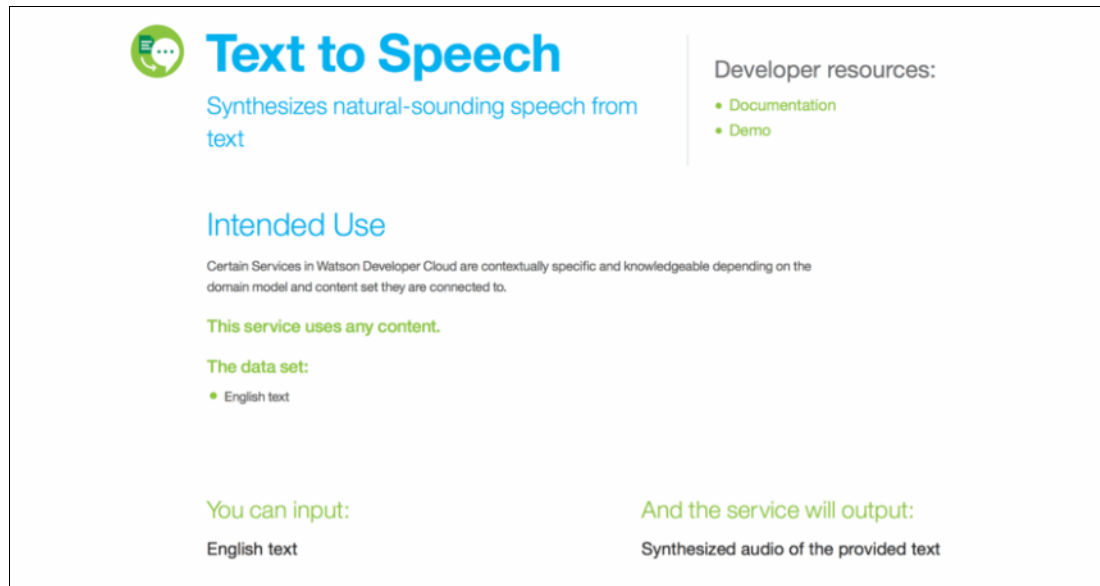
Text to Speech

Synthesizes natural-sounding speech from text

Developer resources:

- Documentation
- Demo

Intended Use

Certain Services in Watson Developer Cloud are contextually specific and knowledgeable depending on the domain model and content set they are connected to.

This service uses any content.

The data set:

- English text

You can input:

English text

And the service will output:

Synthesized audio of the provided text